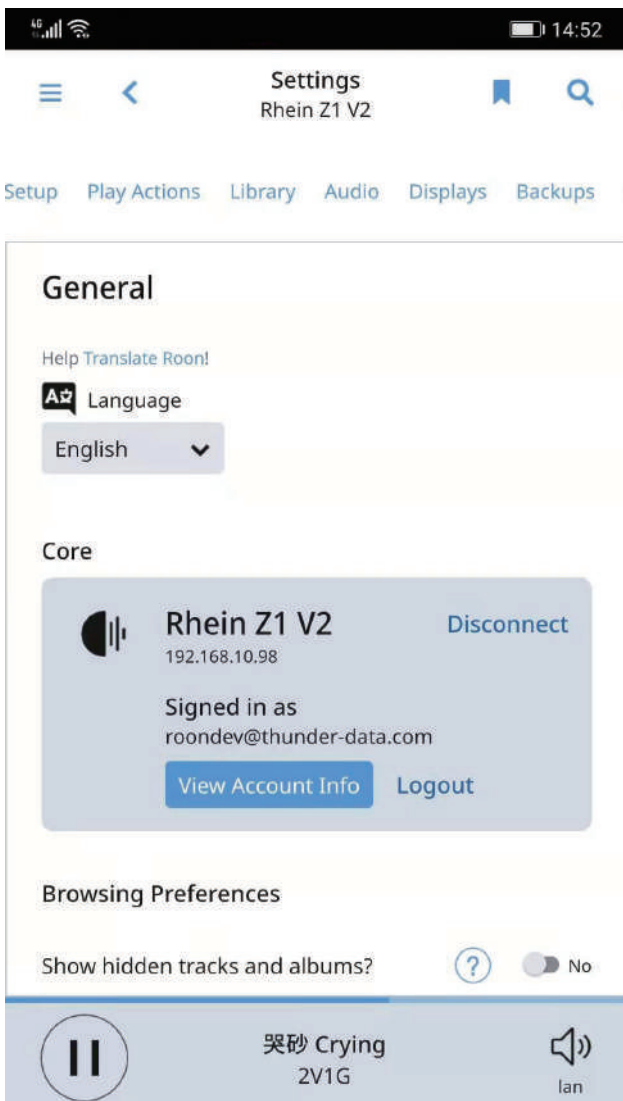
4G 14:52

Settings
Rhein Z1 V2

Setup Play Actions Library Audio Displays Backups

General

Help Translate Roon!

Language

English

Core

Rhein Z1 V2
192.168.10.98

Disconnect

Signed in as
roondev@thunder-data.com

View Account Info

Logout

Browsing Preferences

Show hidden tracks and albums?

No

哭砂 Crying
2V1G

lan